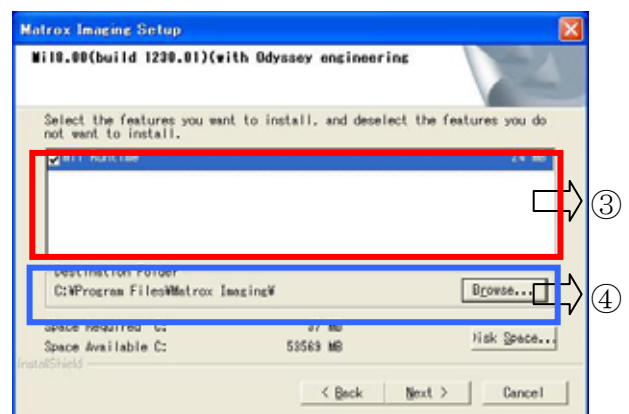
Matrox Imaging Setup

Mil8.00(build 1230.01)(with Odyssey engineering

Select the features you want to install, and deselect the features you do not want to install.

Mil Runtime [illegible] MB

③

Destination Folder

C:¥Program Files¥Matrox Imaging¥

Browse...

④

Space Required C: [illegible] MB

Space Available C: 53569 MB

Disk Space...

InstallShield

< Back

Next >

Cancel